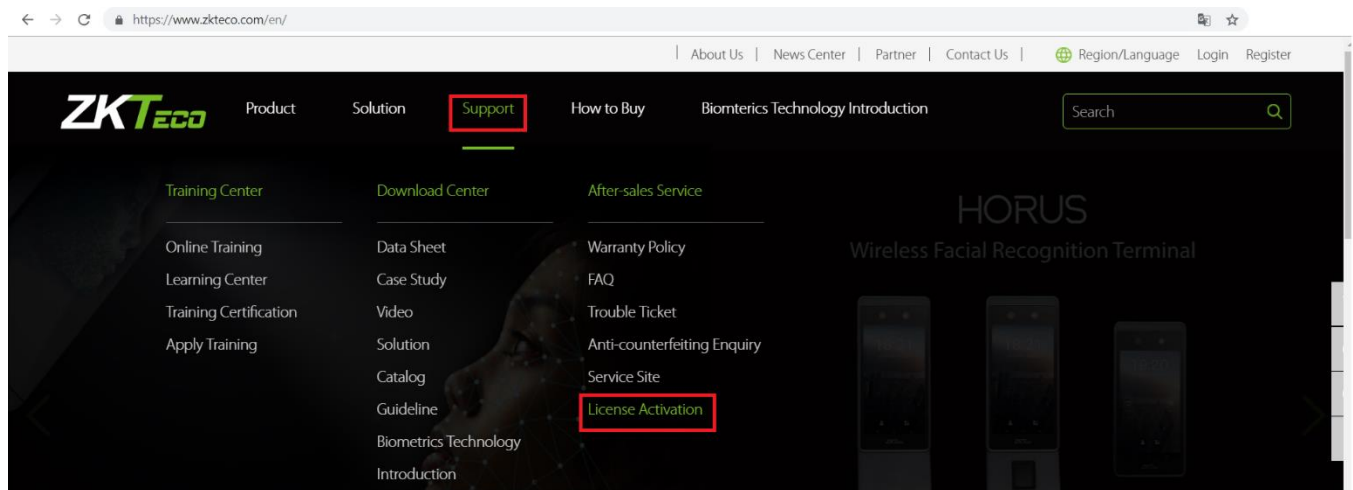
https://www.zkteco.com/en/

About Us | News Center | Partner | Contact Us | Region/Language Login Register

ZKTeco Product Solution Support How to Buy Biomterics Technology Introduction Search

Training Center
Online Training
Learning Center
Training Certification
Apply Training

Download Center
Data Sheet
Case Study
Video
Solution
Catalog
Guideline
Biometrics Technology Introduction

After-sales Service
Warranty Policy
FAQ
Trouble Ticket
Anti-counterfeiting Enquiry
Service Site
License Activation

HORUS
Wireless Facial Recognition Terminal